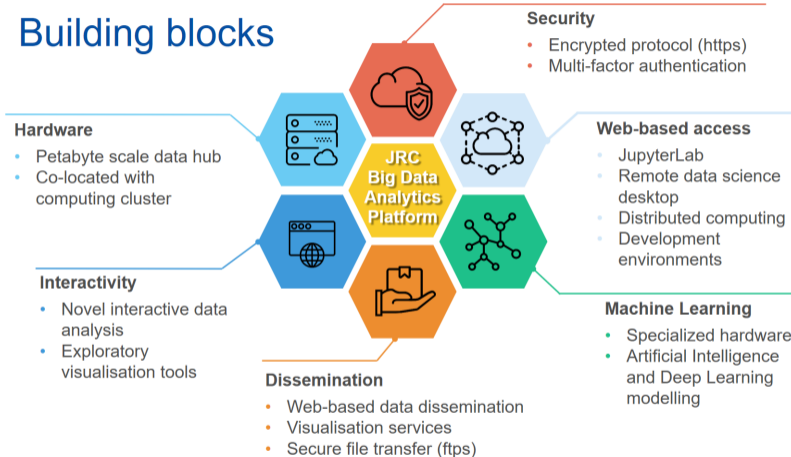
Building blocks

Security
- Encrypted protocol (https)
- Multi-factor authentication

Hardware
- Petabyte scale data hub
- Co-located with computing cluster

JRC Big Data Analytics Platform

Web-based access
- JupyterLab
- Remote data science desktop
- Distributed computing
- Development environments

Interactivity
- Novel interactive data analysis
- Exploratory visualisation tools

Machine Learning
- Specialized hardware
- Artificial Intelligence and Deep Learning modelling

Dissemination
- Web-based data dissemination
- Visualisation services
- Secure file transfer (ftps)